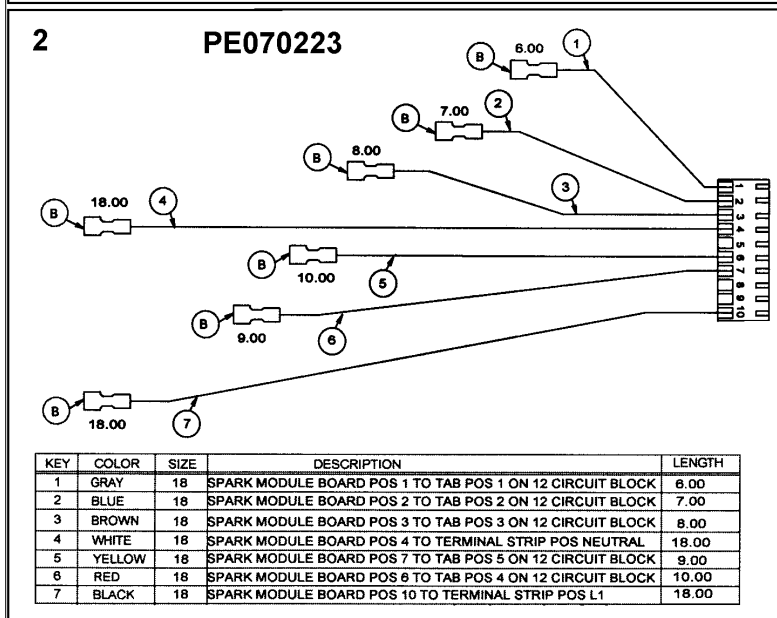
2 PE070223

B 6.00 1
B 7.00 2
B 8.00 3
B 18.00 4
B 10.00 5
B 9.00 6
B 18.00 7

1 2 3 4 5 6 7 8 9 10

| KEY | COLOR | SIZE | DESCRIPTION | LENGTH |
|---|---|---|---|---|
| 1 | GRAY | 18 | SPARK MODULE BOARD POS 1 TO TAB POS 1 ON 12 CIRCUIT BLOCK | 6.00 |
| 2 | BLUE | 18 | SPARK MODULE BOARD POS 2 TO TAB POS 2 ON 12 CIRCUIT BLOCK | 7.00 |
| 3 | BROWN | 18 | SPARK MODULE BOARD POS 3 TO TAB POS 3 ON 12 CIRCUIT BLOCK | 8.00 |
| 4 | WHITE | 18 | SPARK MODULE BOARD POS 4 TO TERMINAL STRIP POS NEUTRAL | 18.00 |
| 5 | YELLOW | 18 | SPARK MODULE BOARD POS 7 TO TAB POS 5 ON 12 CIRCUIT BLOCK | 9.00 |
| 6 | RED | 18 | SPARK MODULE BOARD POS 6 TO TAB POS 4 ON 12 CIRCUIT BLOCK | 10.00 |
| 7 | BLACK | 18 | SPARK MODULE BOARD POS 10 TO TERMINAL STRIP POS L1 | 18.00 |